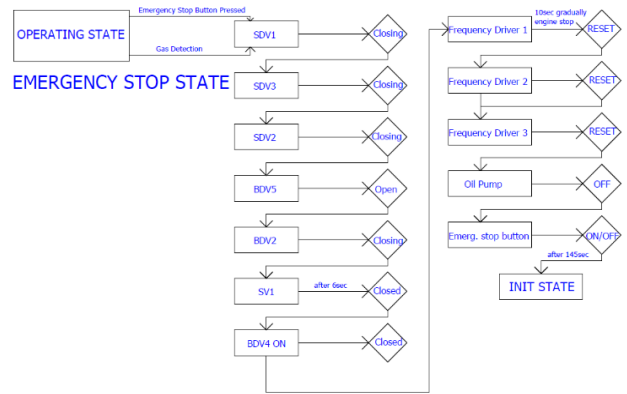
OPERATING STATE

Emergency Stop Button Pressed

Gas Detection

EMERGENCY STOP STATE

SDV1

Closing

SDV3

Closing

SDV2

Closing

BDV5

Open

BDV2

Closing

SV1

after 6sec

Closed

BDV4 ON

Closed

Frequency Driver 1

10sec gradually engine stop

RESET

Frequency Driver 2

RESET

Frequency Driver 3

RESET

Oil Pump

OFF

Emerg. stop button

ON/OFF

after 145sec

INIT STATE